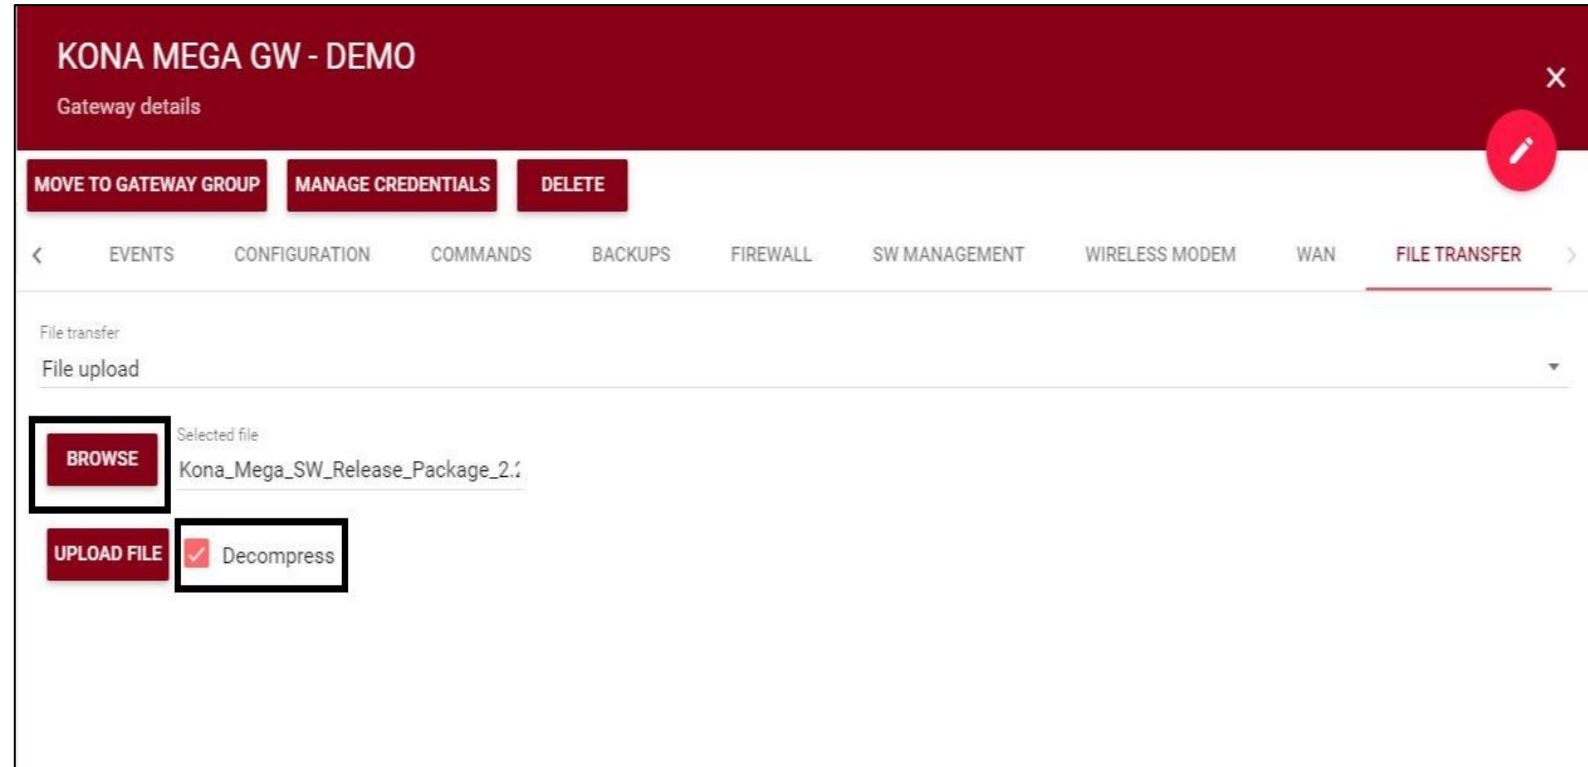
KONA MEGA GW - DEMO
Gateway details

×

MOVE TO GATEWAY GROUP
MANAGE CREDENTIALS
DELETE

<
EVENTS
CONFIGURATION
COMMANDS
BACKUPS
FIREWALL
SW MANAGEMENT
WIRELESS MODEM
WAN
FILE TRANSFER
>

File transfer
File upload

BROWSE
Selected file
Kona_Mega_SW_Release_Package_2.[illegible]

UPLOAD FILE
Decompress